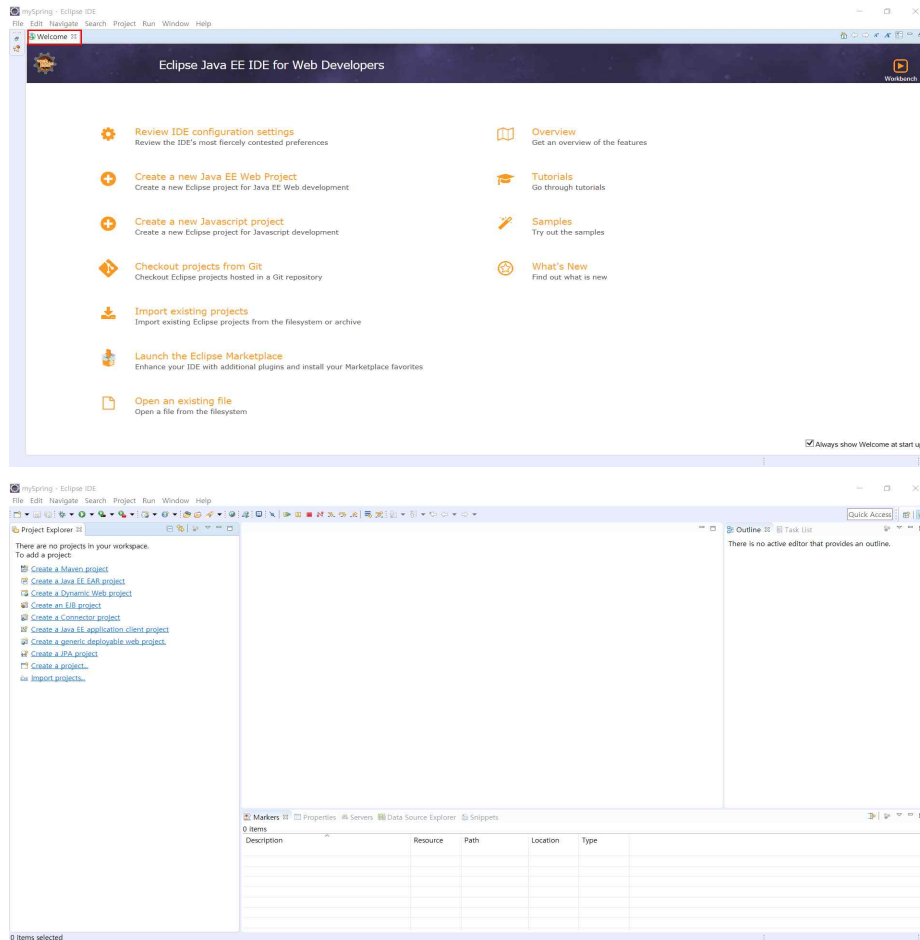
mySpring - Eclipse IDE
File Edit Navigate Search Project Run Window Help
Welcome

Eclipse Java EE IDE for Web Developers

Workbench

Review IDE configuration settings
Review the IDE's most fiercely contested preferences

Create a new Java EE Web Project
Create a new Eclipse project for Java EE Web development

Create a new Javascript project
Create a new Eclipse project for Javascript development

Checkout projects from Git
Checkout Eclipse projects hosted in a Git repository

Import existing projects
Import existing Eclipse projects from the filesystem or archive

Launch the Eclipse Marketplace
Enhance your IDE with additional plugins and install your Marketplace favorites

Open an existing file
Open a file from the filesystem

Overview
Get an overview of the features

Tutorials
Go through tutorials

Samples
Try out the samples

What's New
Find out what is new

Always show Welcome at start up

mySpring - Eclipse IDE
File Edit Navigate Search Project Run Window Help
Quick Access

Project Explorer
There are no projects in your workspace.
To add a project:
Create a Maven project
Create a Java EE EAR project
Create a Dynamic Web project
Create an EJB project
Create a Connector project
Create a Java EE application client project
Create a generic deployable web project.
Create a JPA project
Create a project...
Import projects...

Outline
Task List
There is no active editor that provides an outline.

Markers
Properties
Servers
Data Source Explorer
Snippets
0 items

| Description | Resource | Path | Location | Type |
|---|---|---|---|---|

0 items selected